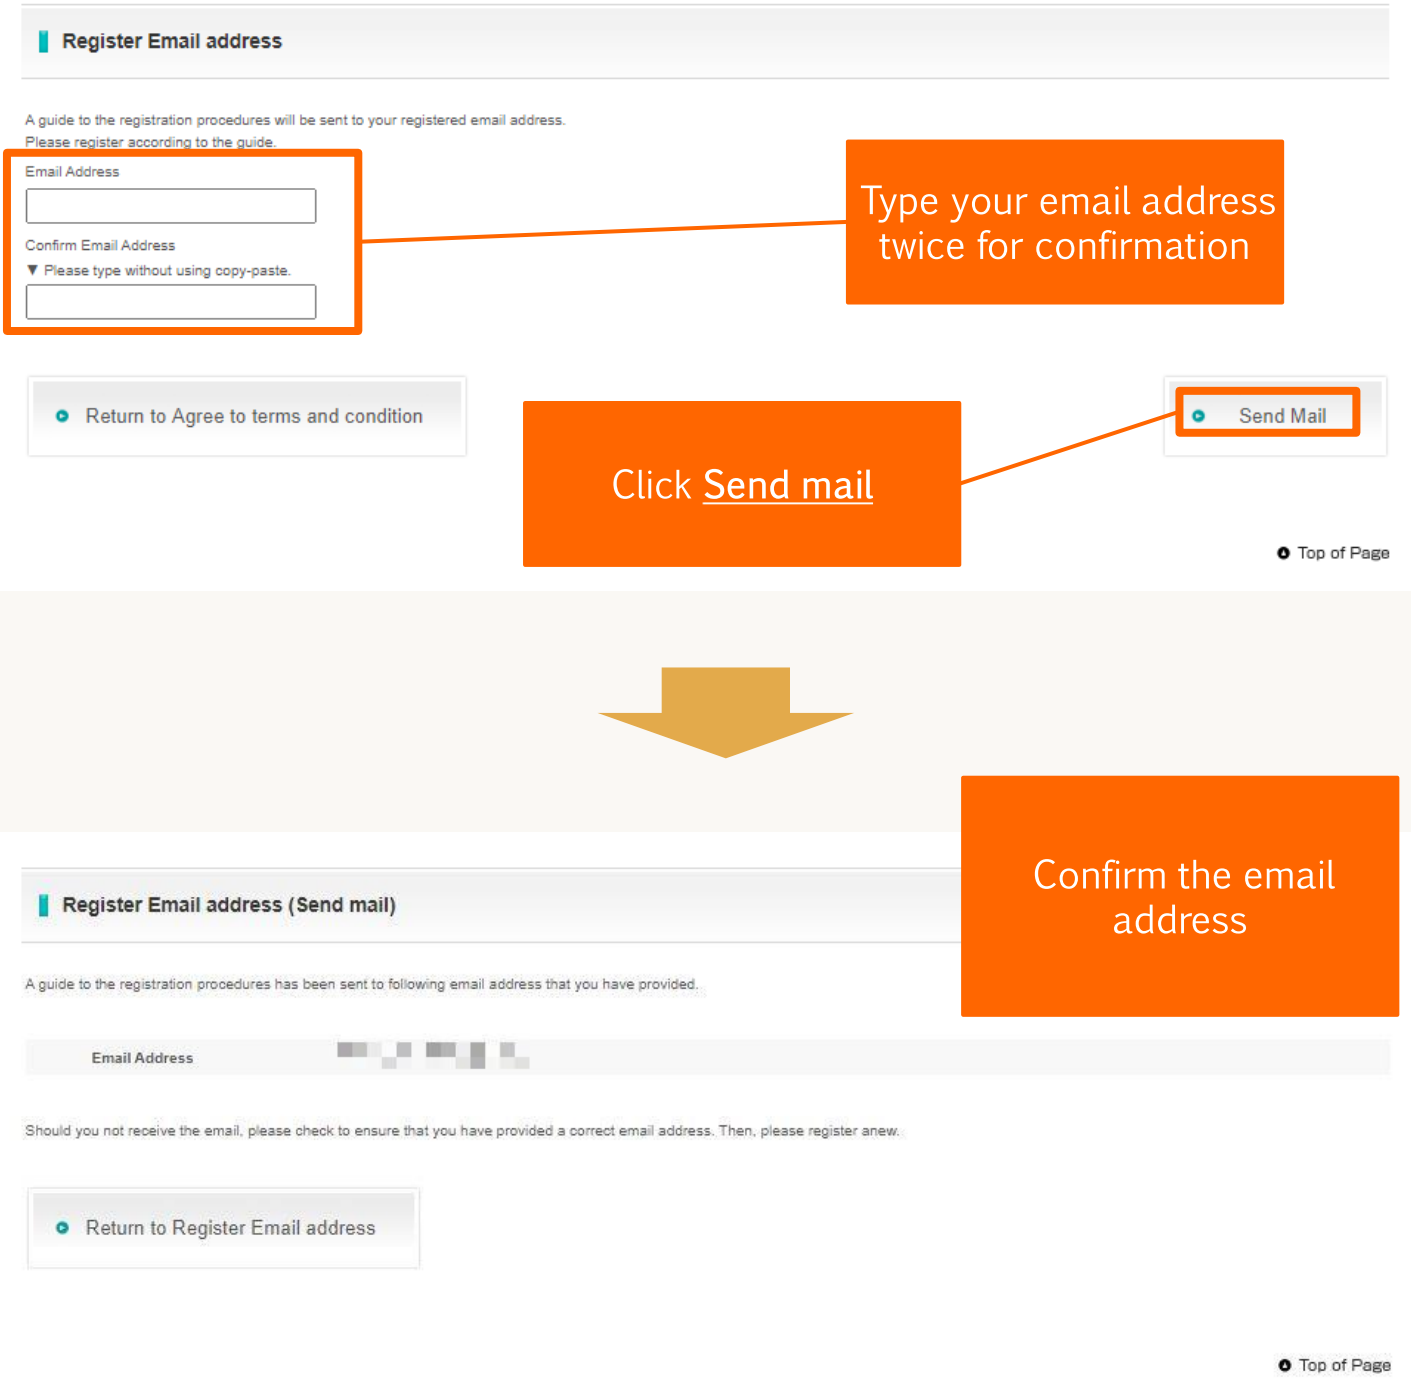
Register Email address

A guide to the registration procedures will be sent to your registered email address.
Please register according to the guide.

Email Address

Confirm Email Address
▼ Please type without using copy-paste.

Type your email address twice for confirmation

Return to Agree to terms and condition

Click Send mail

Send Mail

Top of Page

Confirm the email address

Register Email address (Send mail)

A guide to the registration procedures has been sent to following email address that you have provided.

Email Address

Should you not receive the email, please check to ensure that you have provided a correct email address. Then, please register anew.

Return to Register Email address

Top of Page